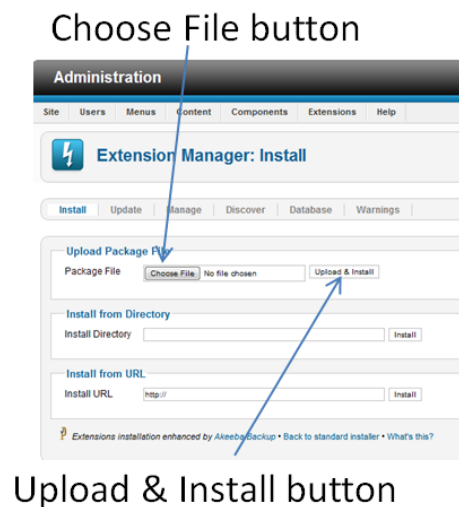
Choose File button

Administration

Site | Users | Menus | Content | Components | Extensions | Help

Extension Manager: Install

Install | Update | Manage | Discover | Database | Warnings

Upload Package File

Package File [Choose File] No file chosen [Upload & Install]

Install from Directory

Install Directory [Install]

Install from URL

Install URL http:// [Install]

Extensions installation enhanced by Akeeba Backup • Back to standard installer • What's this?

Upload & Install button